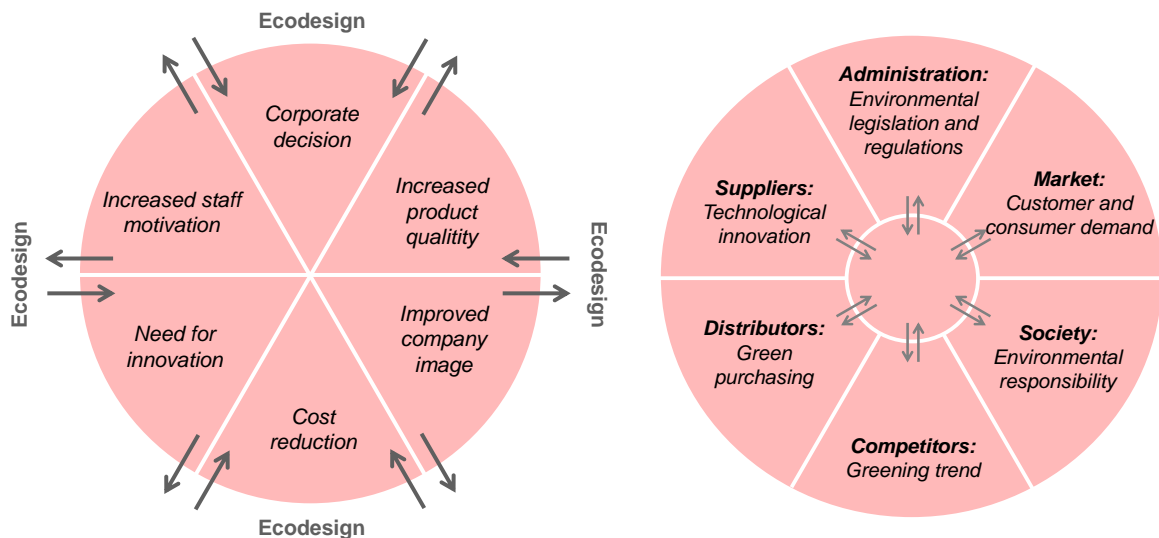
Ecodesign

Corporate decision

Increased staff motivation

Increased product quality

Ecodesign

Ecodesign

Need for innovation

Improved company image

Cost reduction

Ecodesign

Administration: Environmental legislation and regulations

Suppliers: Technological innovation

Market: Customer and consumer demand

Distributors: Green purchasing

Society: Environmental responsibility

Competitors: Greening trend